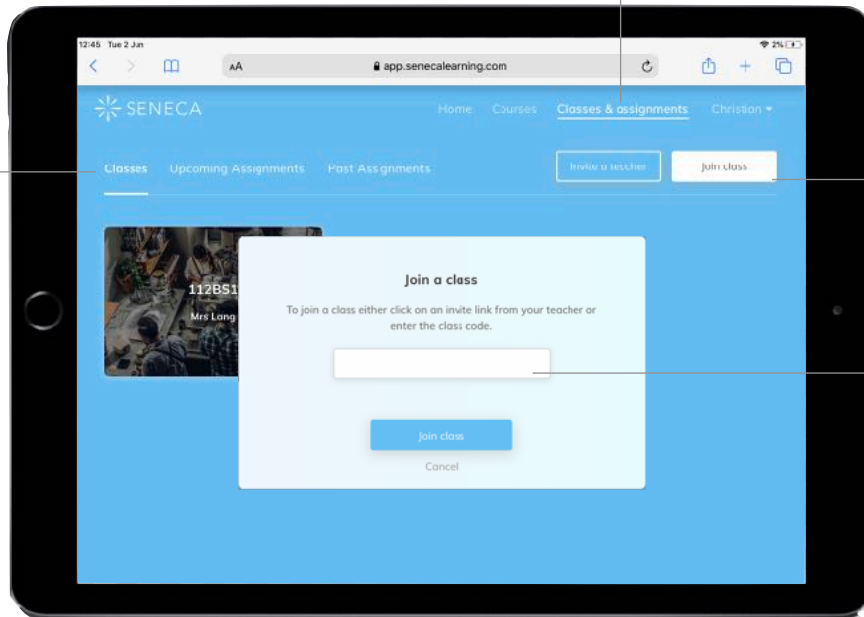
12:45 Tue 2 Jun

2%

AA app.senecalearning.com

SENECA

Home Courses Classes & assignments Christian

Classes Upcoming Assignments Past Assignments

Invite a teacher Join class

112BS1

Mrs Lang

Join a class

To join a class either click on an invite link from your teacher or enter the class code.

Join class

Cancel